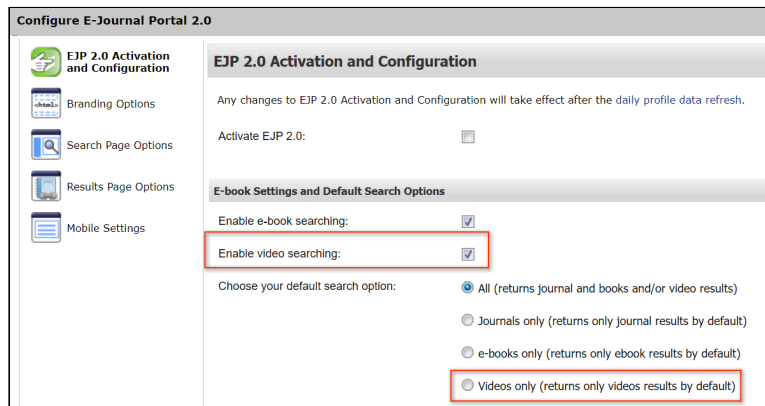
Configure E-Journal Portal 2.0

EJP 2.0 Activation and Configuration

Branding Options

Search Page Options

Results Page Options

Mobile Settings

EJP 2.0 Activation and Configuration

Any changes to EJP 2.0 Activation and Configuration will take effect after the daily profile data refresh.

Activate EJP 2.0:

E-book Settings and Default Search Options

Enable e-book searching:

Enable video searching:

Choose your default search option:

All (returns journal and books and/or video results)

Journals only (returns only journal results by default)

e-books only (returns only ebook results by default)

Videos only (returns only videos results by default)